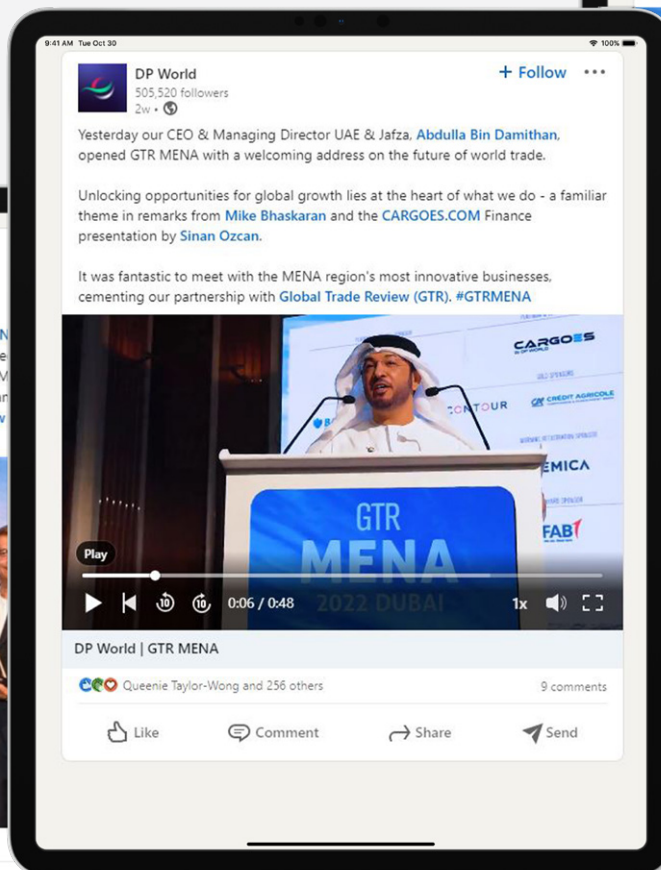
9:41 AM Tue Oct 30

100%

DP World
505,520 followers
2w •

+ Follow

Yesterday our CEO & Managing Director UAE & Jafza, Abdulla Bin Damithan, opened GTR MENA with a welcoming address on the future of world trade.

Unlocking opportunities for global growth lies at the heart of what we do - a familiar theme in remarks from Mike Bhaskaran and the CARGOES.COM Finance presentation by Sinan Ozcan.

It was fantastic to meet with the MENA region's most innovative businesses, cementing our partnership with Global Trade Review (GTR). #GTRMENA

CARGOES
CONTOUR
CREDIT AGRICOLE
EMICA
FAB
GTR
MENA
2022 DUBAI

Play
0:06 / 0:48
1x

DP World | GTR MENA

Queenie Taylor-Wong and 256 others
9 comments

Like
Comment
Share
Send